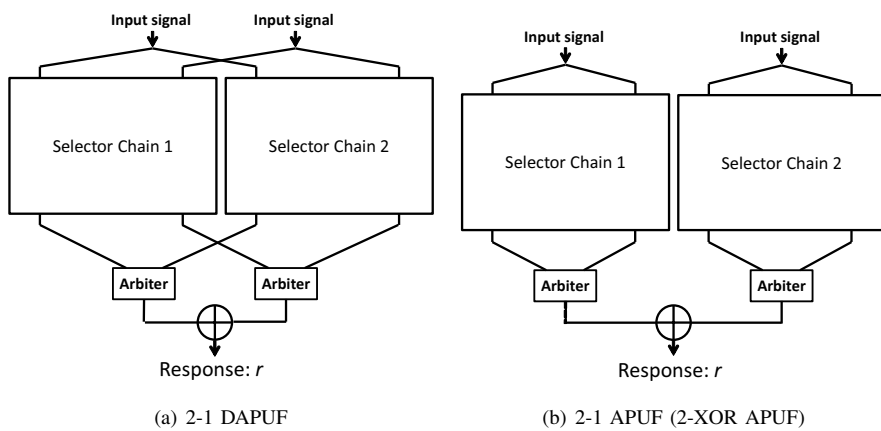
Input signal
Input signal
Selector Chain 1
Selector Chain 2
Arbiter
Arbiter
Response: $r$
(a) 2-1 DAPUF

Input signal
Input signal
Selector Chain 1
Selector Chain 2
Arbiter
Arbiter
Response: $r$
(b) 2-1 APUF (2-XOR APUF)